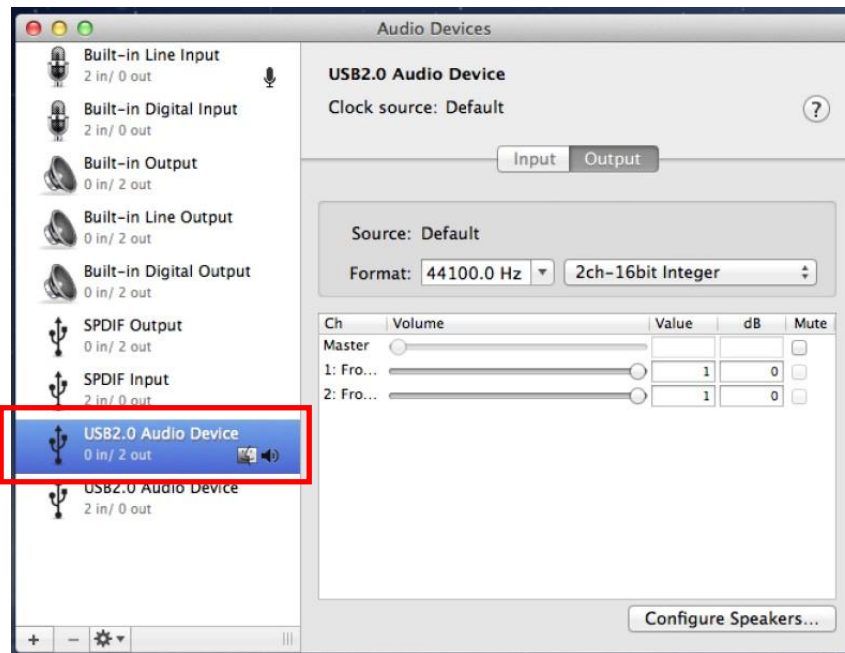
Audio Devices

Built-in Line Input
2 in/ 0 out

Built-in Digital Input
2 in/ 0 out

Built-in Output
0 in/ 2 out

Built-in Line Output
0 in/ 2 out

Built-in Digital Output
0 in/ 2 out

SPDIF Output
0 in/ 2 out

SPDIF Input
2 in/ 0 out

USB2.0 Audio Device
0 in/ 2 out

USB2.0 Audio Device
2 in/ 0 out

+ −

USB2.0 Audio Device
Clock source: Default

?

Input Output

Source: Default
Format: 44100.0 Hz 2ch-16bit Integer

| Ch | Volume | Value | dB | Mute |
|---|---|---|---|---|
| Master | | | | |
| 1: Fro... | | 1 | 0 | |
| 2: Fro... | | 1 | 0 | |

Configure Speakers...